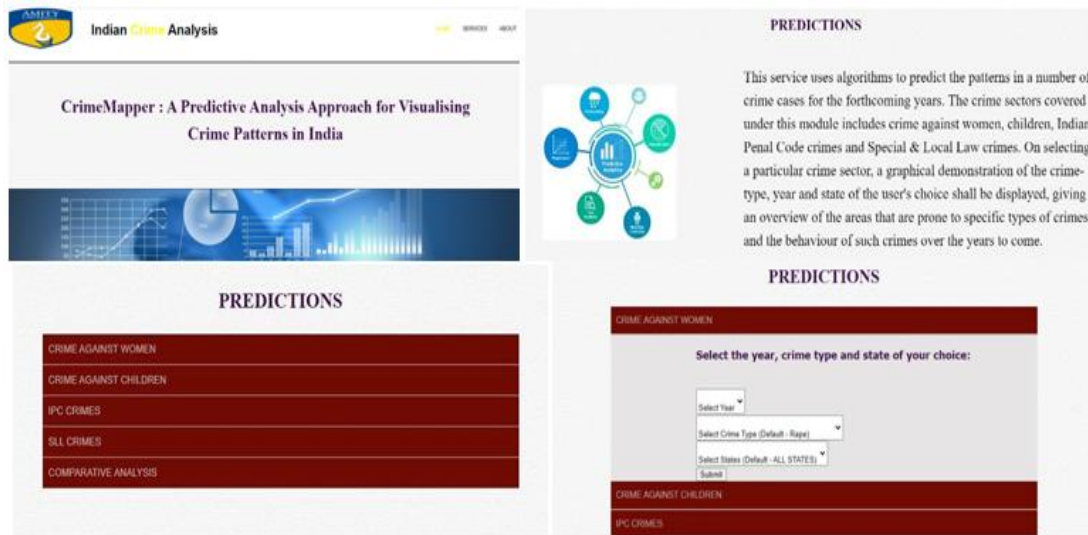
AMITY

Indian Crime Analysis

HOME SERVICES ABOUT

CrimeMapper : A Predictive Analysis Approach for Visualising Crime Patterns in India

PREDICTIONS

This service uses algorithms to predict the patterns in a number of crime cases for the forthcoming years. The crime sectors covered under this module includes crime against women, children, Indian Penal Code crimes and Special & Local Law crimes. On selecting a particular crime sector, a graphical demonstration of the crime-type, year and state of the user's choice shall be displayed, giving an overview of the areas that are prone to specific types of crimes and the behaviour of such crimes over the years to come.

Predictive Analytics

PREDICTIONS

CRIME AGAINST WOMEN

CRIME AGAINST CHILDREN

IPC CRIMES

SLL CRIMES

COMPARATIVE ANALYSIS

PREDICTIONS

CRIME AGAINST WOMEN

Select the year, crime type and state of your choice:

Select Year

Select Crime Type (Default - Rape)

Select States (Default - ALL STATES)

Submit

CRIME AGAINST CHILDREN

IPC CRIMES